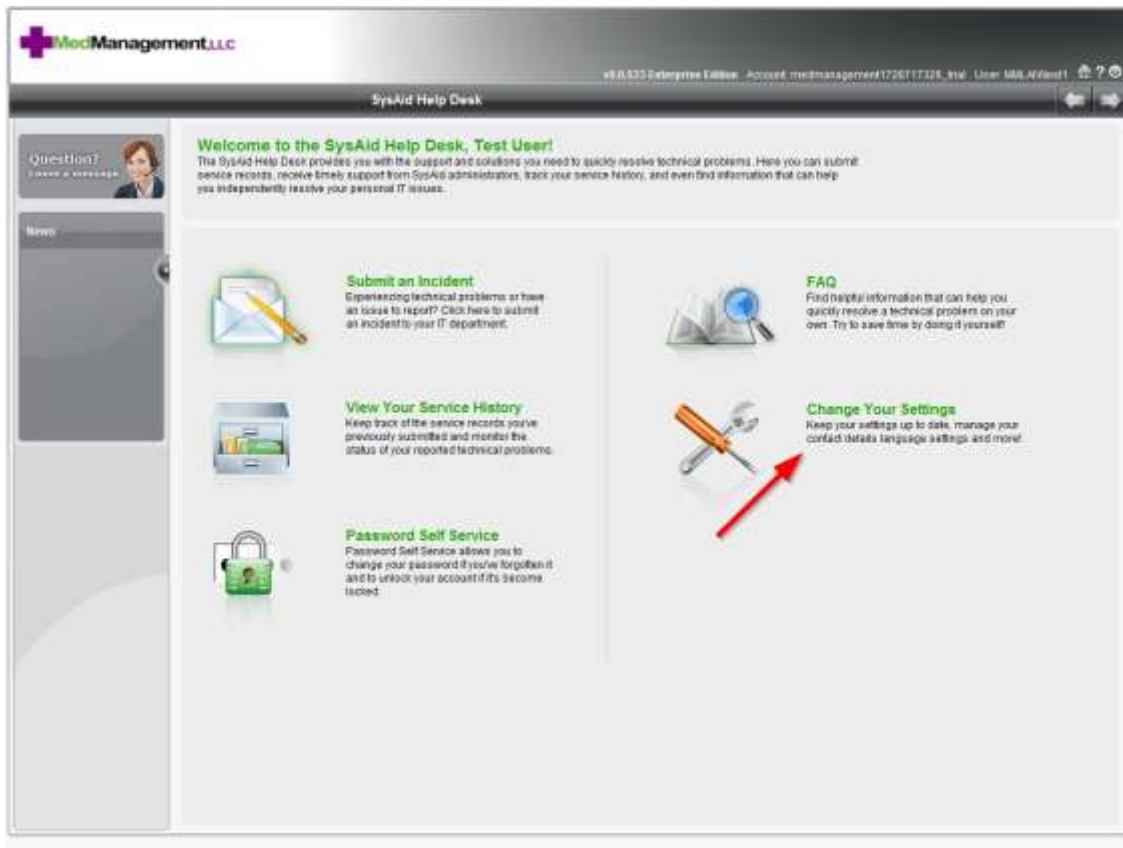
MedManagement LLC

v8.0.533 Enterprise Edition Account: medmanagement1726717326_trial User: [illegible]

SysAid Help Desk

Question?
Leave a message

News

Welcome to the SysAid Help Desk, Test User!
The SysAid Help Desk provides you with the support and solutions you need to quickly resolve technical problems. Here you can submit service records, receive timely support from SysAid administrators, track your service history, and even find information that can help you independently resolve your personal IT issues.

Submit an Incident
Experiencing technical problems or have an issue to report? Click here to submit an incident to your IT department.

View Your Service History
Keep track of the service records you've previously submitted and monitor the status of your reported technical problems.

Password Self Service
Password Self Service allows you to change your password if you've forgotten it and to unlock your account if it's become locked.

FAQ
Find helpful information that can help you quickly resolve a technical problem on your own. Try to save time by doing it yourself!

Change Your Settings
Keep your settings up to date, manage your contact details language settings and more!